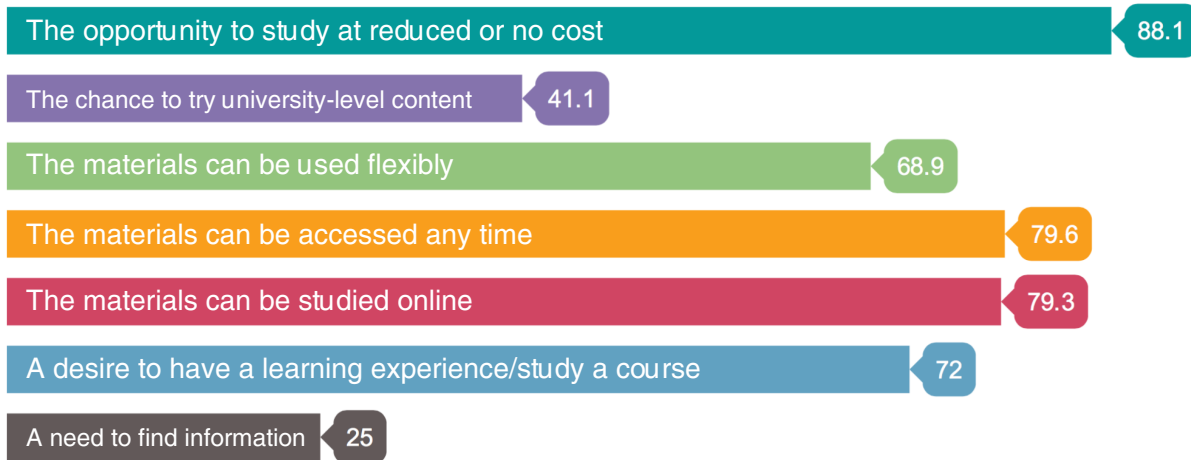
The opportunity to study at reduced or no cost 88.1

The chance to try university-level content 41.1

The materials can be used flexibly 68.9

The materials can be accessed any time 79.6

The materials can be studied online 79.3

A desire to have a learning experience/study a course 72

A need to find information 25